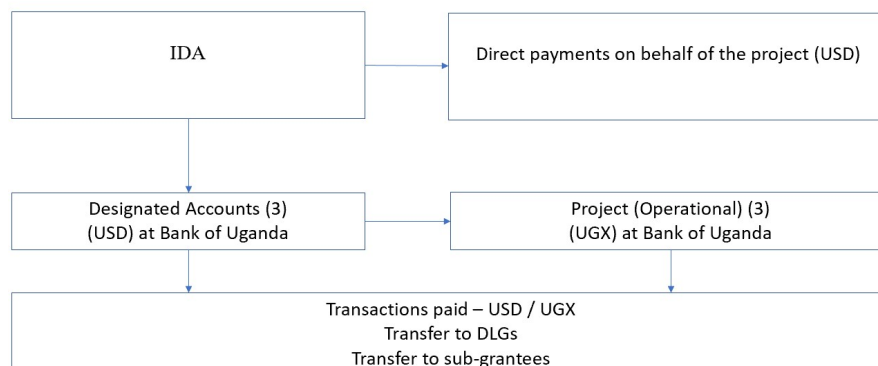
IDA

Direct payments on behalf of the project (USD)

Designated Accounts (3)
(USD) at Bank of Uganda

Project (Operational) (3)
(UGX) at Bank of Uganda

Transactions paid – USD / UGX
Transfer to DLGs
Transfer to sub-grantees